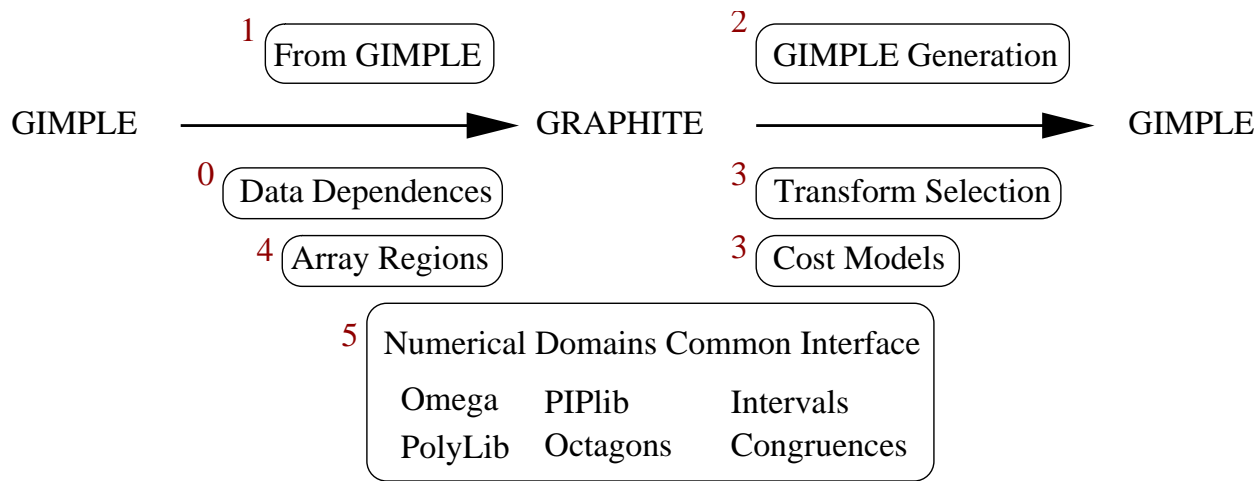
1 From GIMPLE

2 GIMPLE Generation

GIMPLE

GRAPHITE

GIMPLE

0 Data Dependences

3 Transform Selection

4 Array Regions

3 Cost Models

5 Numerical Domains Common Interface

Omega
PIPlib
Intervals
PolyLib
Octagons
Congruences